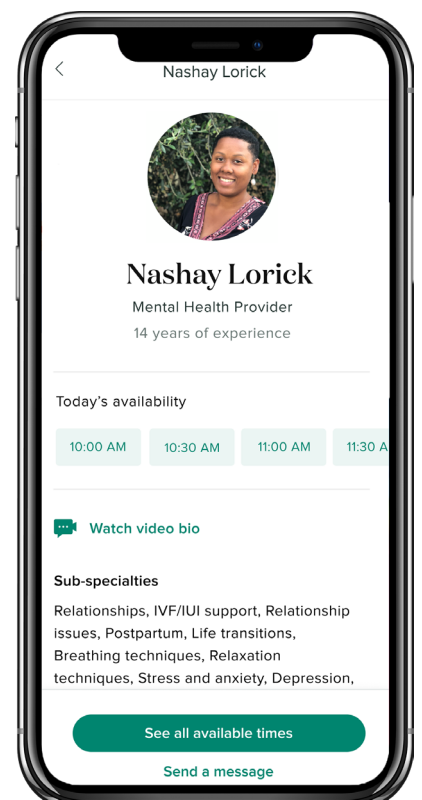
<

Nashay Lorick

Nashay Lorick

Mental Health Provider

14 years of experience

Today's availability

10:00 AM

10:30 AM

11:00 AM

11:30 A

Watch video bio

Sub-specialties

Relationships, IVF/IUI support, Relationship issues, Postpartum, Life transitions, Breathing techniques, Relaxation techniques, Stress and anxiety, Depression,

See all available times

Send a message